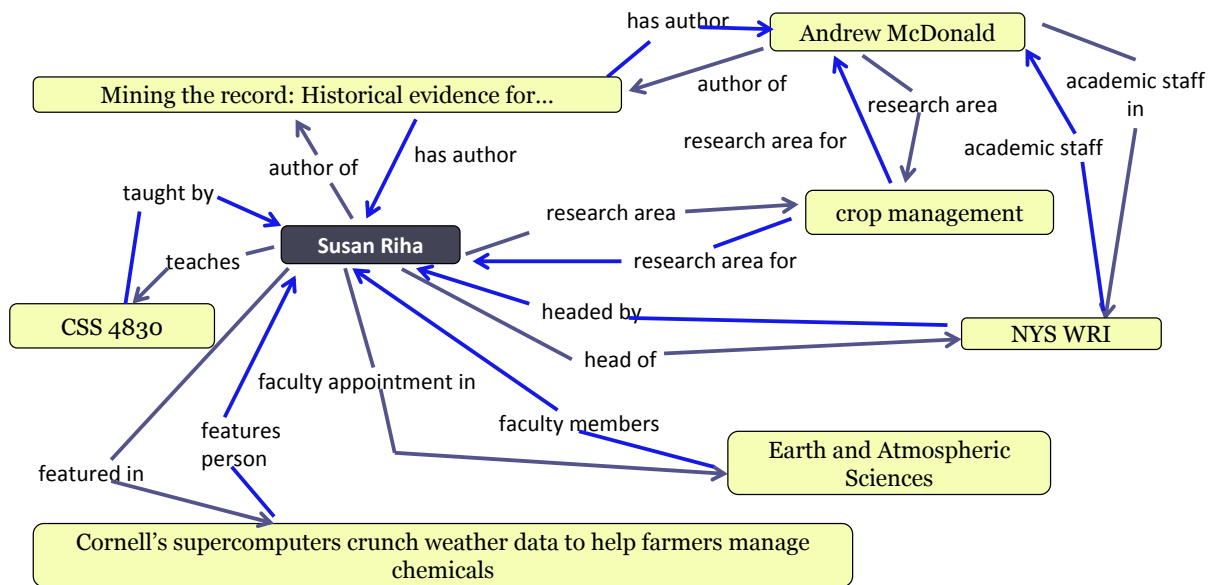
has author

Andrew McDonald

author of

academic staff in

Mining the record: Historical evidence for…

research area

research area for

academic staff

author of

has author

taught by

crop management

research area

Susan Riha

teaches

research area for

headed by

CSS 4830

NYS WRI

head of

faculty appointment in

features person

faculty members

Earth and Atmospheric Sciences

featured in

Cornell’s supercomputers crunch weather data to help farmers manage chemicals